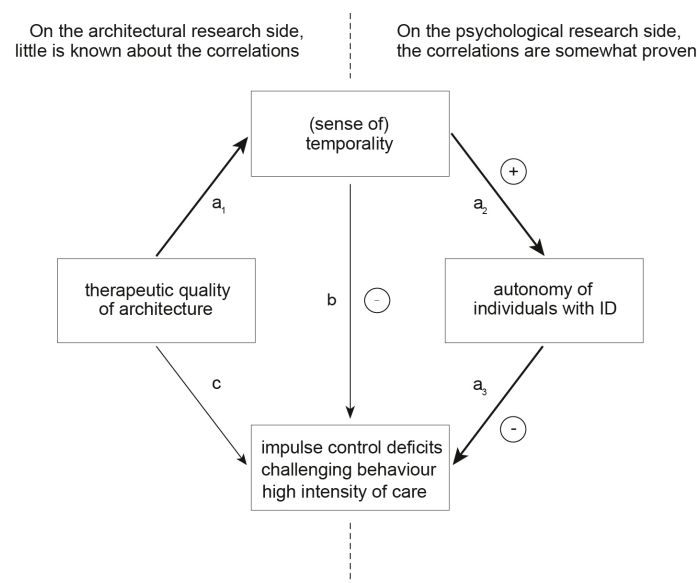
On the architectural research side, little is known about the correlations

On the psychological research side, the correlations are somewhat proven

(sense of) temporality

$a_1$

+

$a_2$

therapeutic quality of architecture

b

-

autonomy of individuals with ID

c

$a_3$

-

impulse control deficits
challenging behaviour
high intensity of care